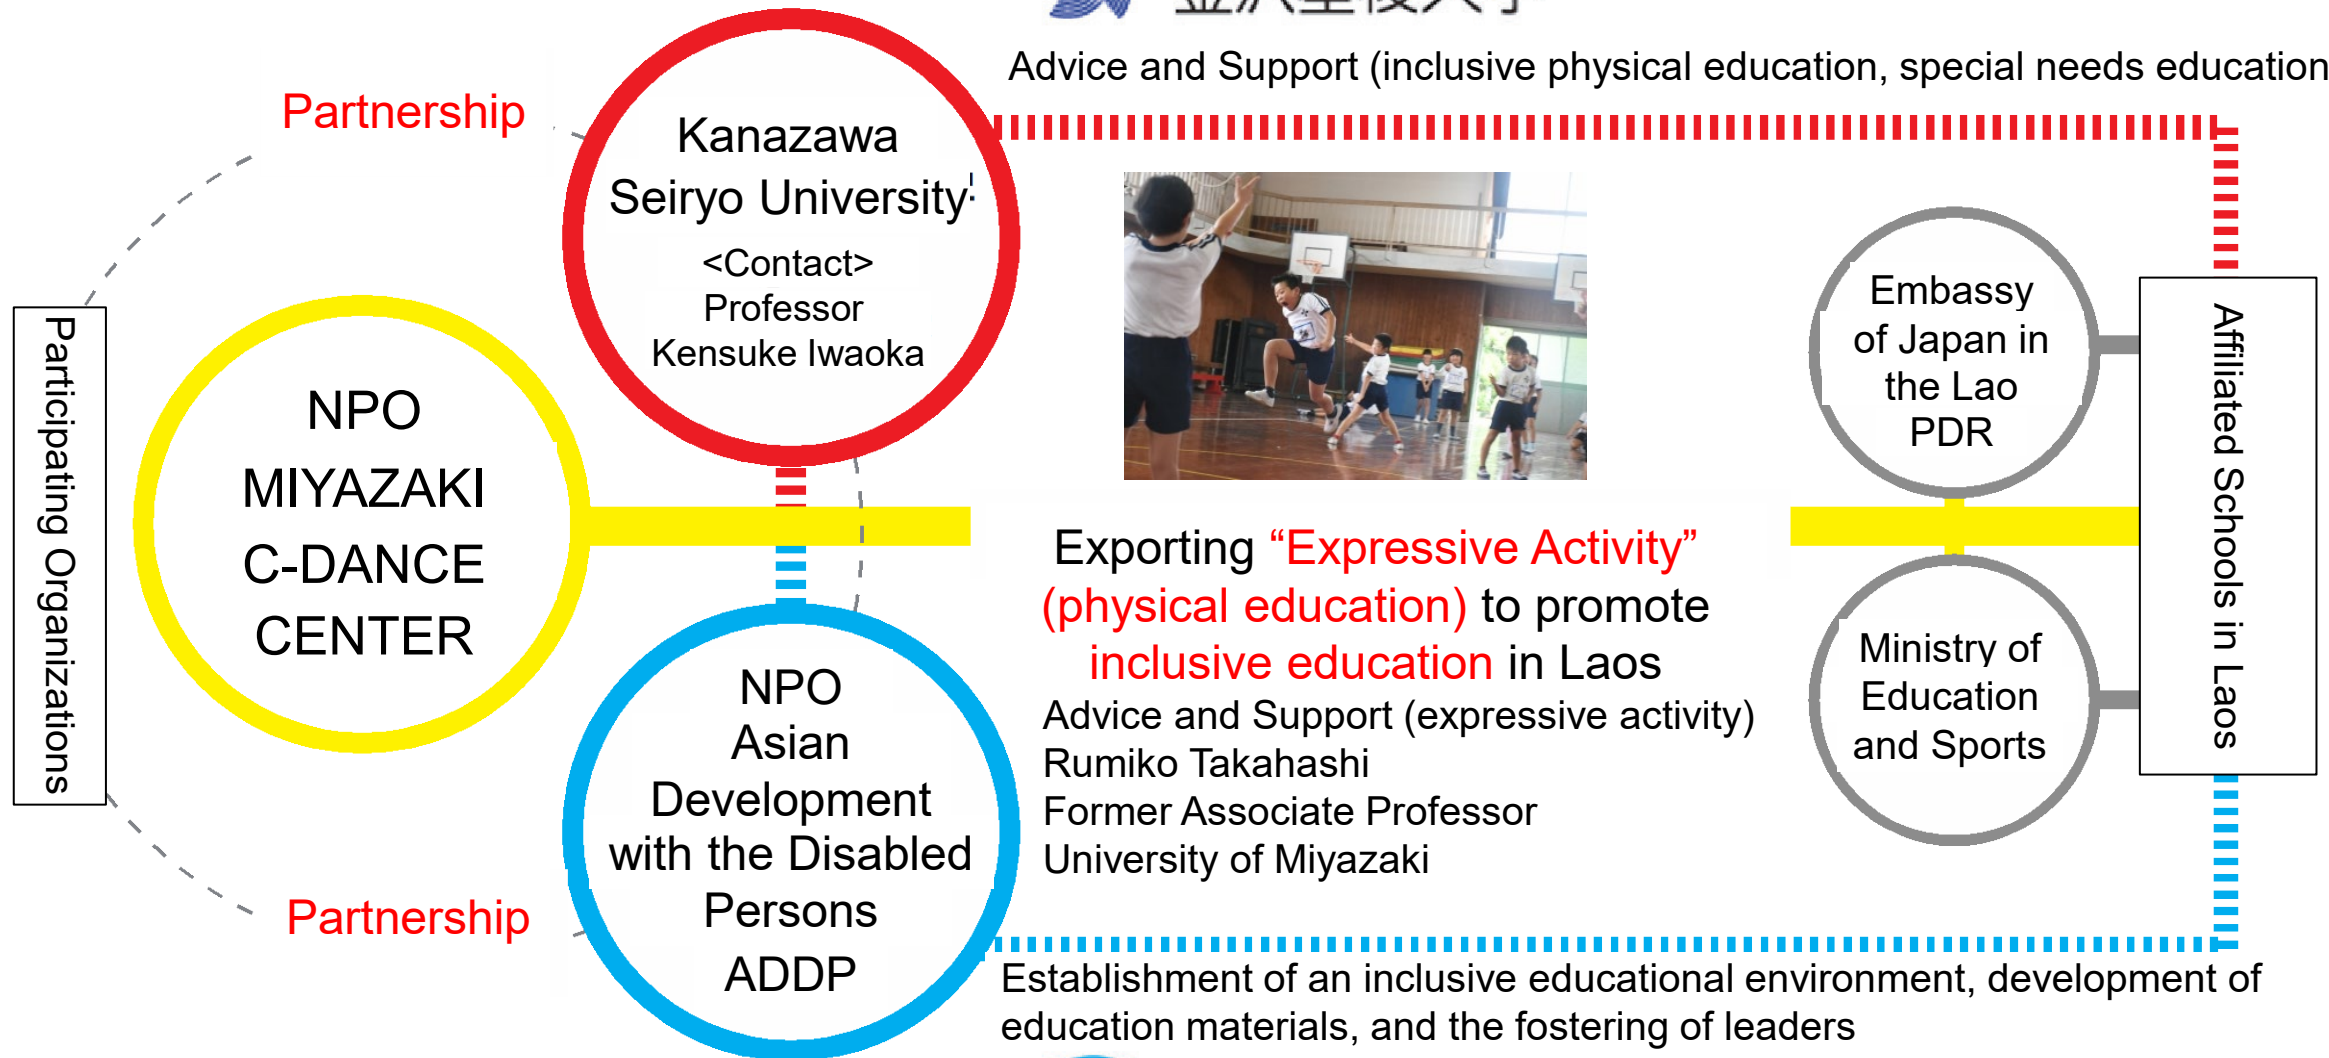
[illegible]

Advice and Support (inclusive physical education, special needs education

Partnership

Kanazawa Seiryo University
<Contact>
Professor
Kensuke Iwaoka

Participating Organizations

NPO
MIYAZAKI
C-DANCE
CENTER

Embassy of Japan in the Lao PDR

Affiliated Schools in Laos

Exporting “Expressive Activity” (physical education) to promote inclusive education in Laos
Advice and Support (expressive activity)
Rumiko Takahashi
Former Associate Professor
University of Miyazaki

Ministry of Education and Sports

NPO
Asian Development with the Disabled Persons
ADDP

Partnership

Establishment of an inclusive educational environment, development of education materials, and the fostering of leaders